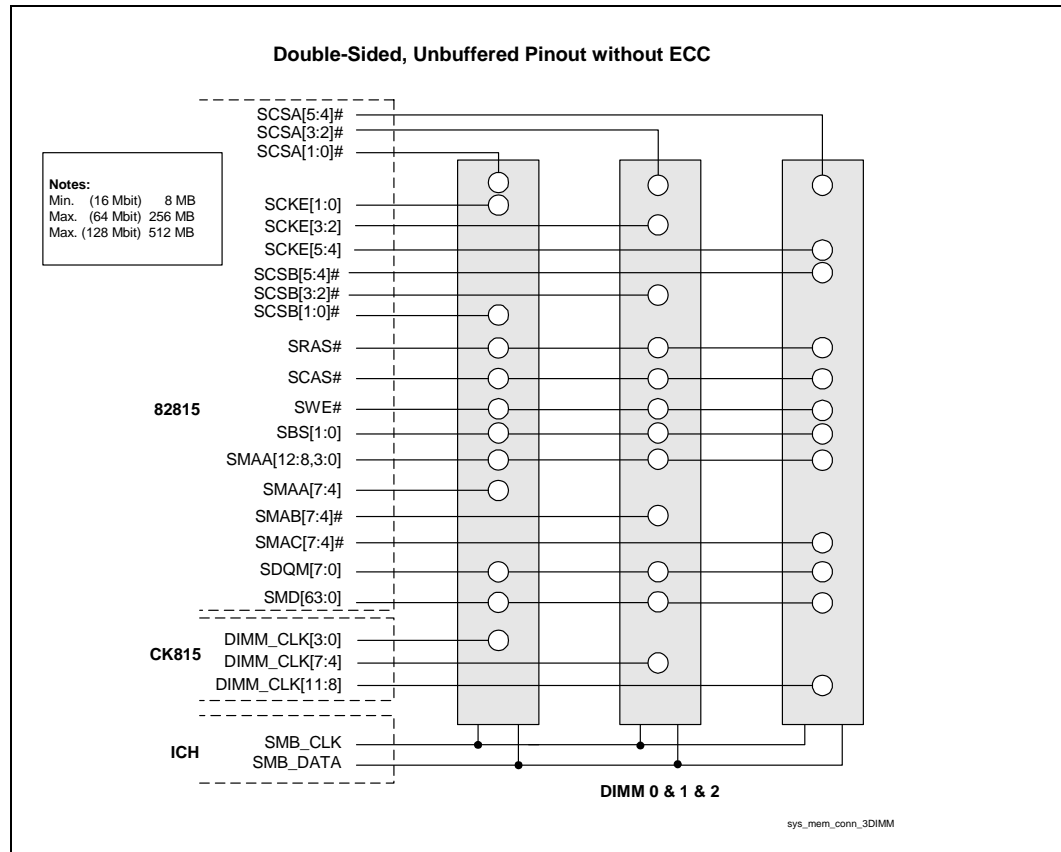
Double-Sided, Unbuffered Pinout without ECC

Notes:
Min. (16 Mbit) 8 MB
Max. (64 Mbit) 256 MB
Max. (128 Mbit) 512 MB

SCSA[5:4]#
SCSA[3:2]#
SCSA[1:0]#
SCKE[1:0]
SCKE[3:2]
SCKE[5:4]
SCSB[5:4]#
SCSB[3:2]#
SCSB[1:0]#
SRAS#
SCAS#
82815
SWE#
SBS[1:0]
SMAA[12:8,3:0]
SMAA[7:4]
SMAB[7:4]#
SMAC[7:4]#
SDQM[7:0]
SMD[63:0]
DIMM_CLK[3:0]
CK815
DIMM_CLK[7:4]
DIMM_CLK[11:8]
ICH
SMB_CLK
SMB_DATA

DIMM 0 & 1 & 2

sys_mem_conn_3DIMM